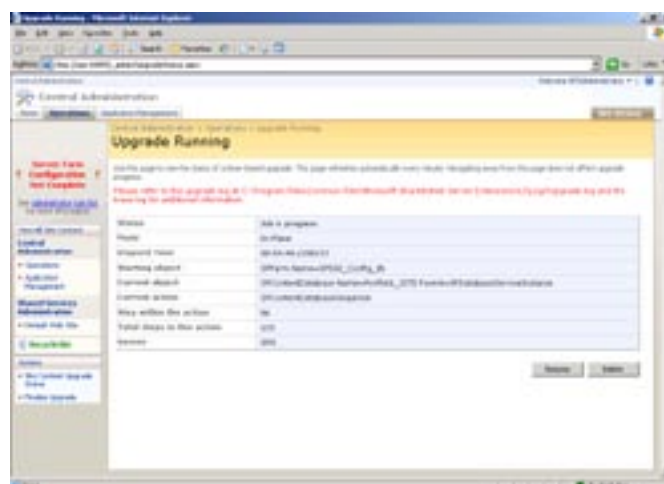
Upgrade Running - Microsoft Internet Explorer

Central Administration

Home | Operations | Application Management

Central Administration > Operations > Upgrade Running

Upgrade Running

Server Farm Configuration Not Complete

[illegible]

Central Administration

Operations

Application Management

SharePoint Services Administration

Default Web Site

Recycle Bin

Actions

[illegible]

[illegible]

| Status | Job is in progress |
|---|---|
| Mode | In-Place |
| Elapsed Time | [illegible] |
| Starting object | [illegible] |
| Current object | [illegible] |
| Current action | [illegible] |
| Step within the action | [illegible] |
| Total steps in this action | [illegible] |
| Server | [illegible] |

Refresh | Delete